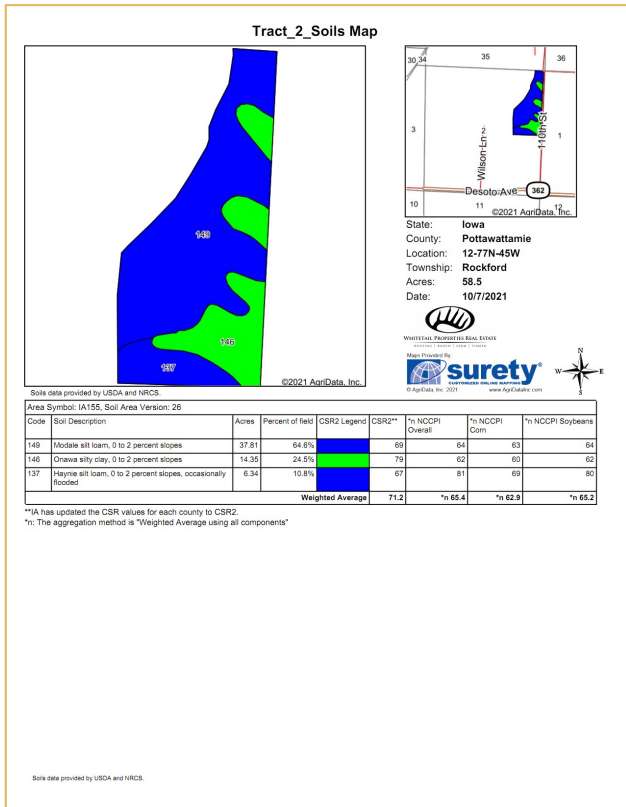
Tract_2_Soils Map

149

146

137

©2021 AgriData, Inc.

30 34

35

36

3

Wilson Ln

110th St

1

Desoto Ave

362

10

11

12

©2021 AgriData, Inc.

| State: | Iowa |
|---|---|
| County: | Pottawattamie |
| Location: | 12-77N-45W |
| Township: | Rockford |
| Acres: | 58.5 |
| Date: | 10/7/2021 |

Whitetail Properties Real Estate

Maps Provided By

surety

CUSTOMIZED ONLINE MAPPING

© AgriData, Inc. 2021 www.AgriDataInc.com

N

W E

S

Soils data provided by USDA and NRCS.

Area Symbol: IA155, Soil Area Version: 26

| Code | Soil Description | Acres | Percent of field | CSR2 Legend | CSR2** | *n NCCPI Overall | *n NCCPI Corn | *n NCCPI Soybeans |
|---|---|---|---|---|---|---|---|---|
| 149 | Modale silt loam, 0 to 2 percent slopes | 37.81 | 64.6% | | 69 | 64 | 63 | 64 |
| 146 | Onawa silty clay, 0 to 2 percent slopes | 14.35 | 24.5% | | 79 | 62 | 60 | 62 |
| 137 | Haynie silt loam, 0 to 2 percent slopes, occasionally flooded | 6.34 | 10.8% | | 67 | 81 | 69 | 80 |
| | | | | Weighted Average | 71.2 | *n 65.4 | *n 62.9 | *n 65.2 |

**IA has updated the CSR values for each county to CSR2.
*n: The aggregation method is "Weighted Average using all components"

Soils data provided by USDA and NRCS.